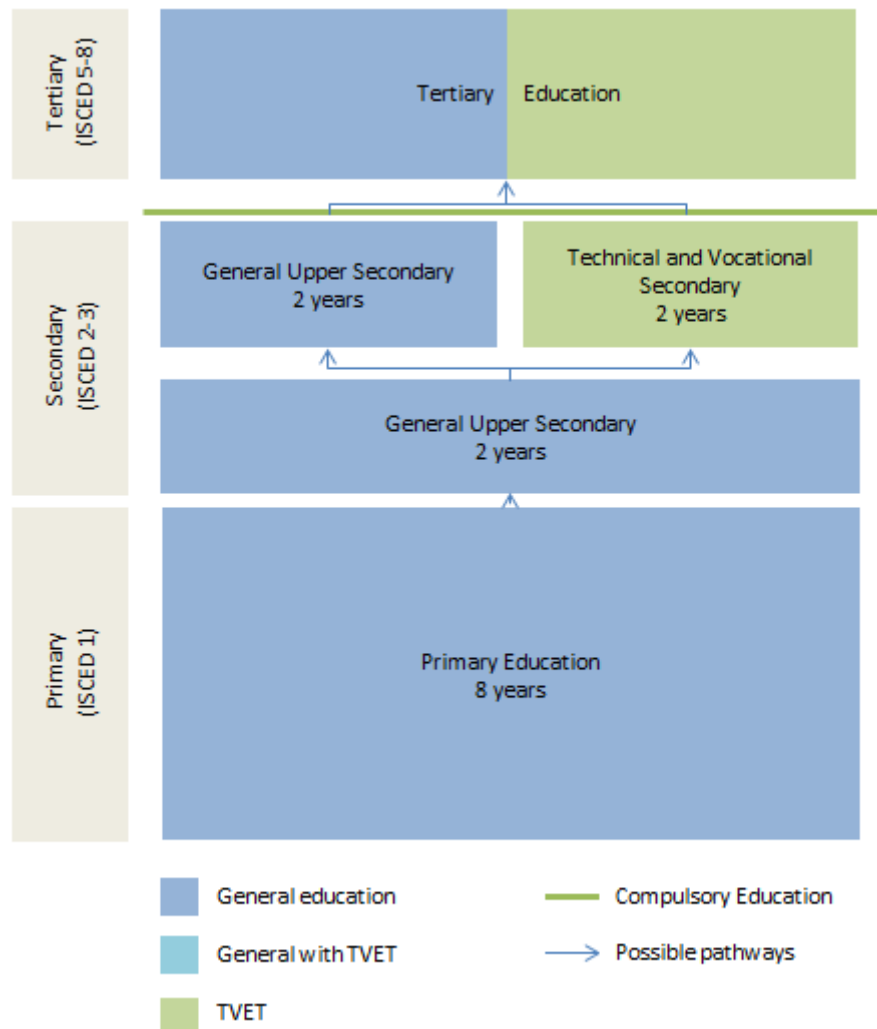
Tertiary (ISCED 5-8)

Tertiary Education

Secondary (ISCED 2-3)

General Upper Secondary
2 years

Technical and Vocational Secondary
2 years

General Upper Secondary
2 years

Primary (ISCED 1)

Primary Education
8 years

General education

General with TVET

TVET

Compulsory Education

Possible pathways